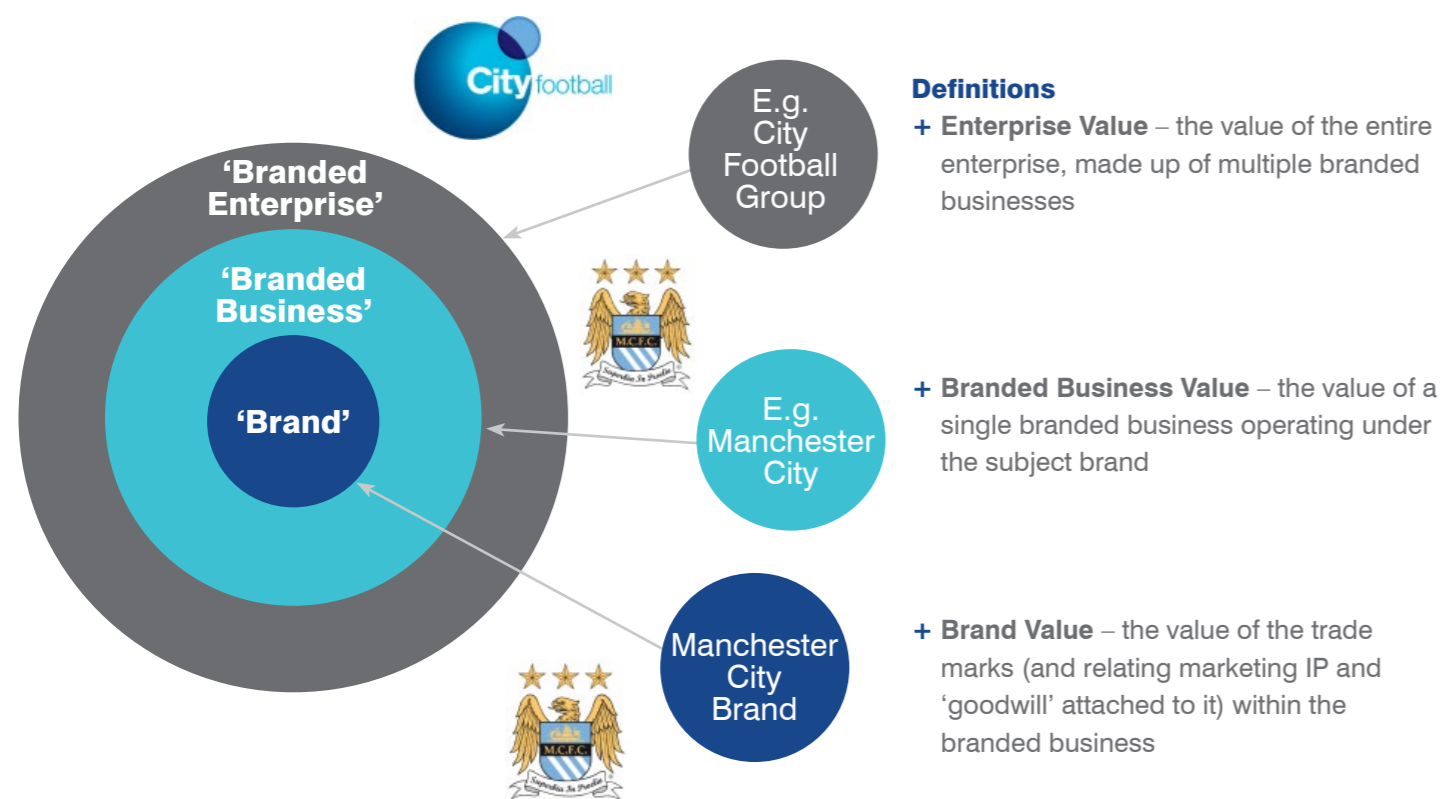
City football

'Branded Enterprise'

'Branded Business'

'Brand'

E.g. City Football Group

M.C.F.C.
Superbia In Proelio

E.g. Manchester City

Manchester City Brand

M.C.F.C.
Superbia In Proelio

Definitions

+ Enterprise Value – the value of the entire enterprise, made up of multiple branded businesses

+ Branded Business Value – the value of a single branded business operating under the subject brand

+ Brand Value – the value of the trade marks (and relating marketing IP and 'goodwill' attached to it) within the branded business